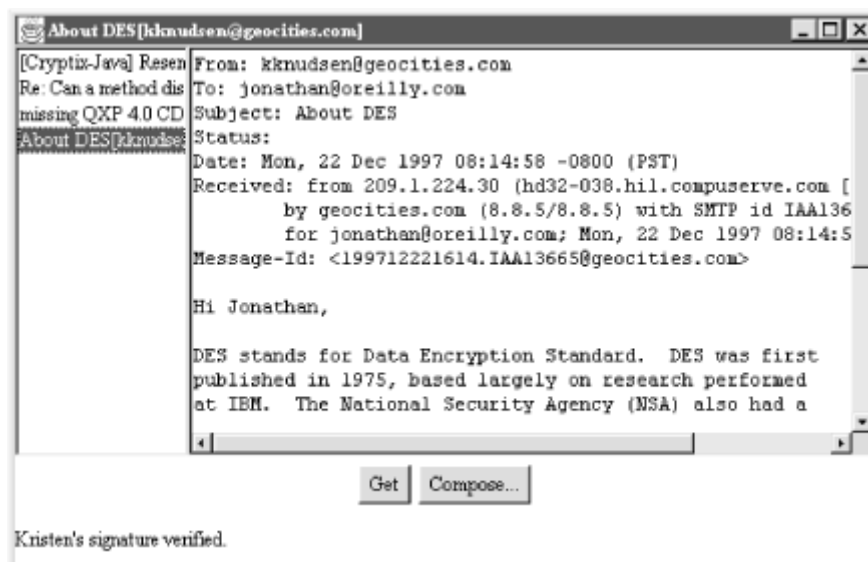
About DES[kknudsen@geocities.com]

[Cryptix-Java] Resen
Re: Can a method dis
missing QXP 4.0 CD
About DES[kknudse

From: kknudsen@geocities.com
To: jonathan@oreilly.com
Subject: About DES
Status:
Date: Mon, 22 Dec 1997 08:14:58 -0800 (PST)
Received: from 209.1.224.30 (hd32-038.hil.compuserve.com [
by geocities.com (8.8.5/8.8.5) with SMTP id IAA136
for jonathan@oreilly.com; Mon, 22 Dec 1997 08:14:5
Message-Id: <199712221614.IAA13665@geocities.com>

Hi Jonathan,

DES stands for Data Encryption Standard. DES was first published in 1975, based largely on research performed at IBM. The National Security Agency (NSA) also had a

Get Compose...

Kristen's signature verified.